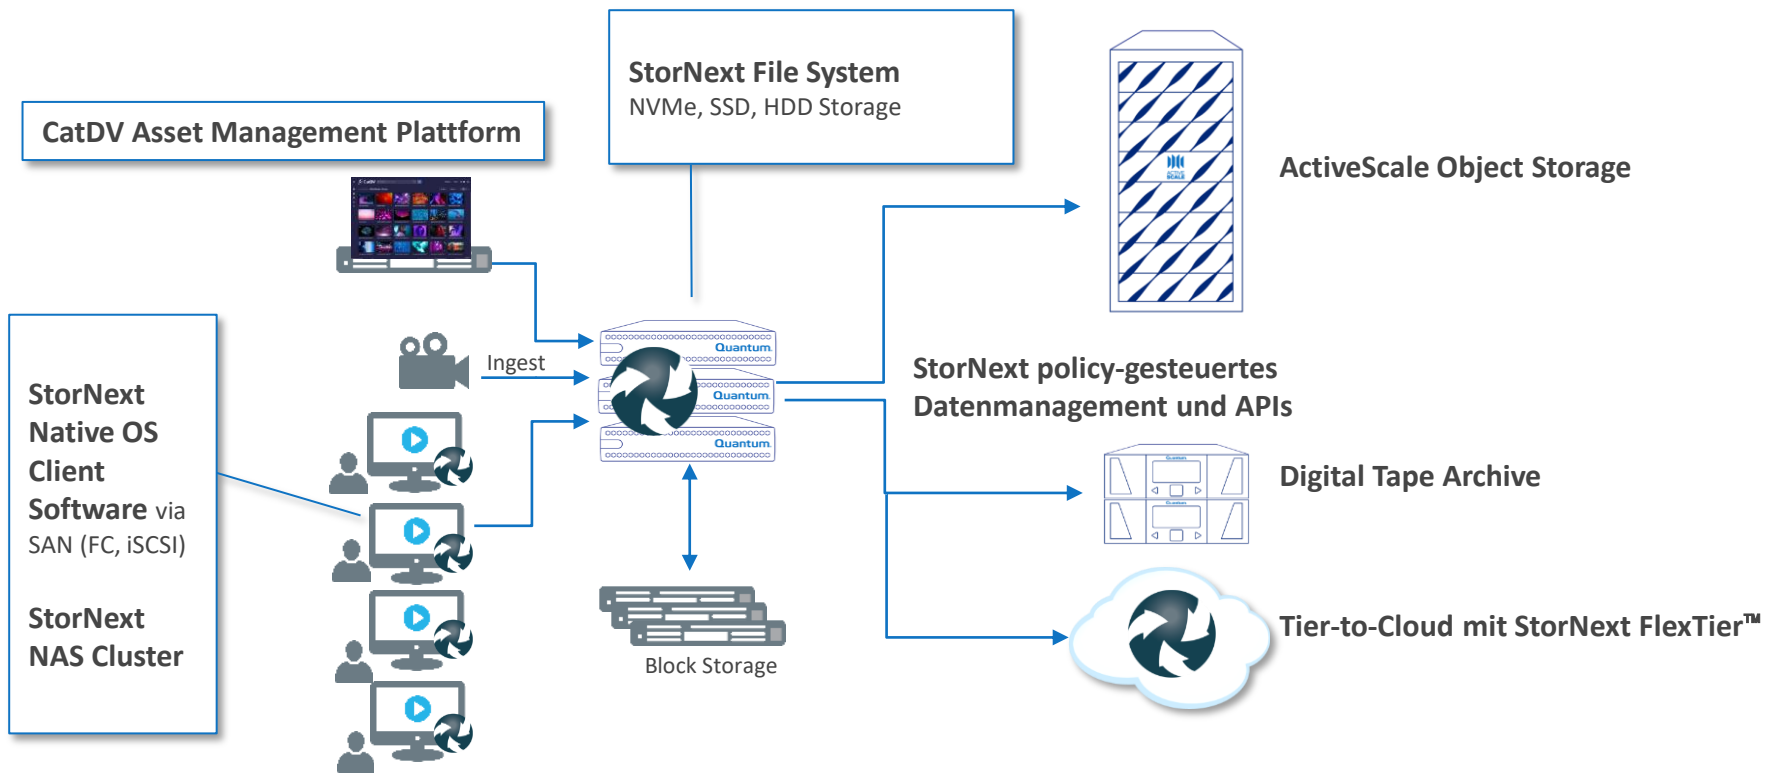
StorNext File System
NVMe, SSD, HDD Storage

CatDV Asset Management Plattform

ActiveScale Object Storage

Ingest

Quantum.

Quantum.

Quantum.

StorNext policy-gesteuertes Datenmanagement und APIs

StorNext Native OS Client Software via SAN (FC, iSCSI)

StorNext NAS Cluster

Digital Tape Archive

Tier-to-Cloud mit StorNext FlexTier™

Block Storage